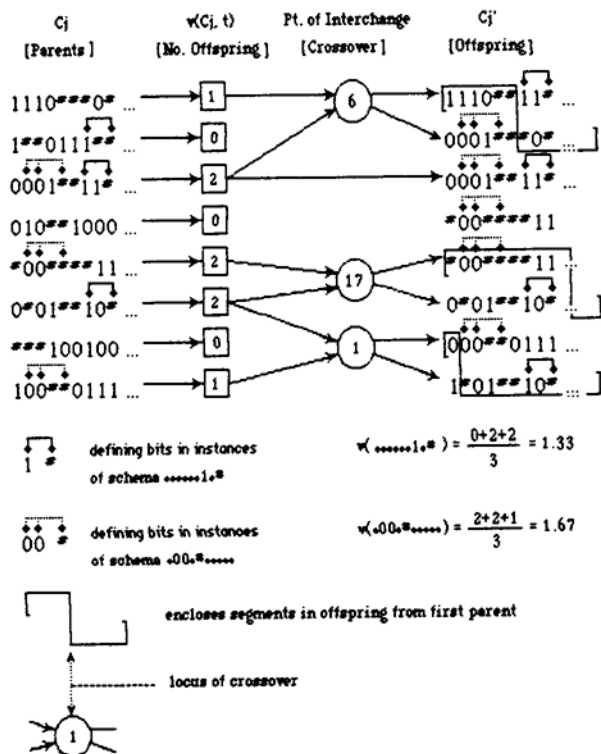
Cj [Parents]

v(Cj, t) [No. Offspring]

Pt. of Interchange [Crossover]

Cj' [Offspring]

1110##0# ...
1##0111## ...
0001##11# ...
010##1000 ...
#00####11 ...
0#01##10# ...
###100100 ...
100##0111 ...

1
0
2
0
2
2
0
1

6
17
1

1110##11# ...
0001####0# ...
0001##11# ...
#00####11
#00####11 ...
0#01##10# ...
000##0111 ...
1#01##10# ...

1 # defining bits in instances of schema ######1#\*

$v(\text{######}1\text{#}\ast) = \frac{0+2+2}{3} = 1.33$

00 # defining bits in instances of schema #00#\*#####

$v(\text{#}00\text{#}\ast\text{#####}) = \frac{2+2+1}{3} = 1.67$

encloses segments in offspring from first parent

locus of crossover

1